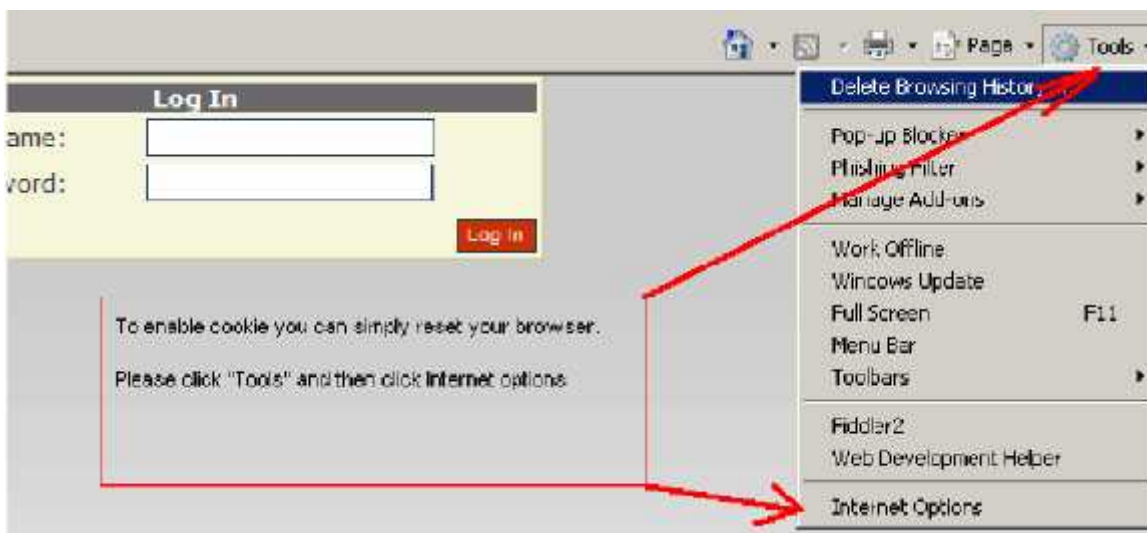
Page Tools

Log In

ame:

vord:

Log In

To enable cookie you can simply reset your browser.

Please click "Tools" and then click Internet options

Delete Browsing Histor

Pop-up Blocker

Phishing Filter

Manage Add-ons

Work Offline

Windows Update

Full Screen F11

Menu Bar

Toolbars

Fiddler2

Web Development Helper

Internet Options